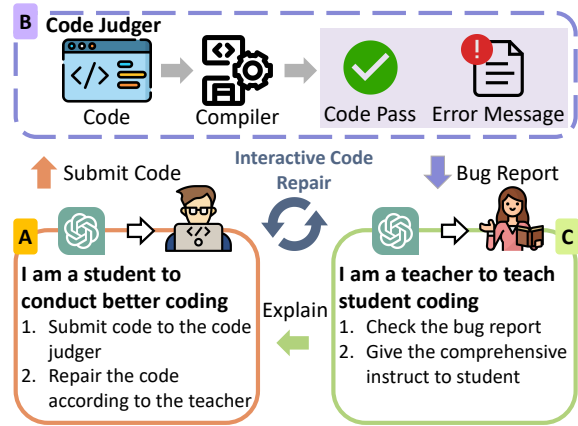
B Code Judger

Code

Compiler

Code Pass

Error Message

Submit Code

Interactive Code Repair

Bug Report

A

I am a student to conduct better coding

1. Submit code to the code judger
2. Repair the code according to the teacher

Explain

C

I am a teacher to teach student coding

1. Check the bug report
2. Give the comprehensive instruct to student